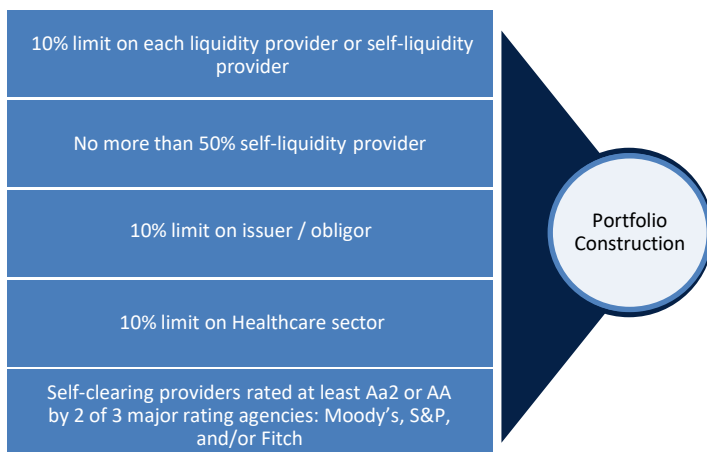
10% limit on each liquidity provider or self-liquidity provider

No more than 50% self-liquidity provider

10% limit on issuer / obligor

10% limit on Healthcare sector

Self-clearing providers rated at least Aa2 or AA by 2 of 3 major rating agencies: Moody’s, S&P, and/or Fitch

Portfolio Construction